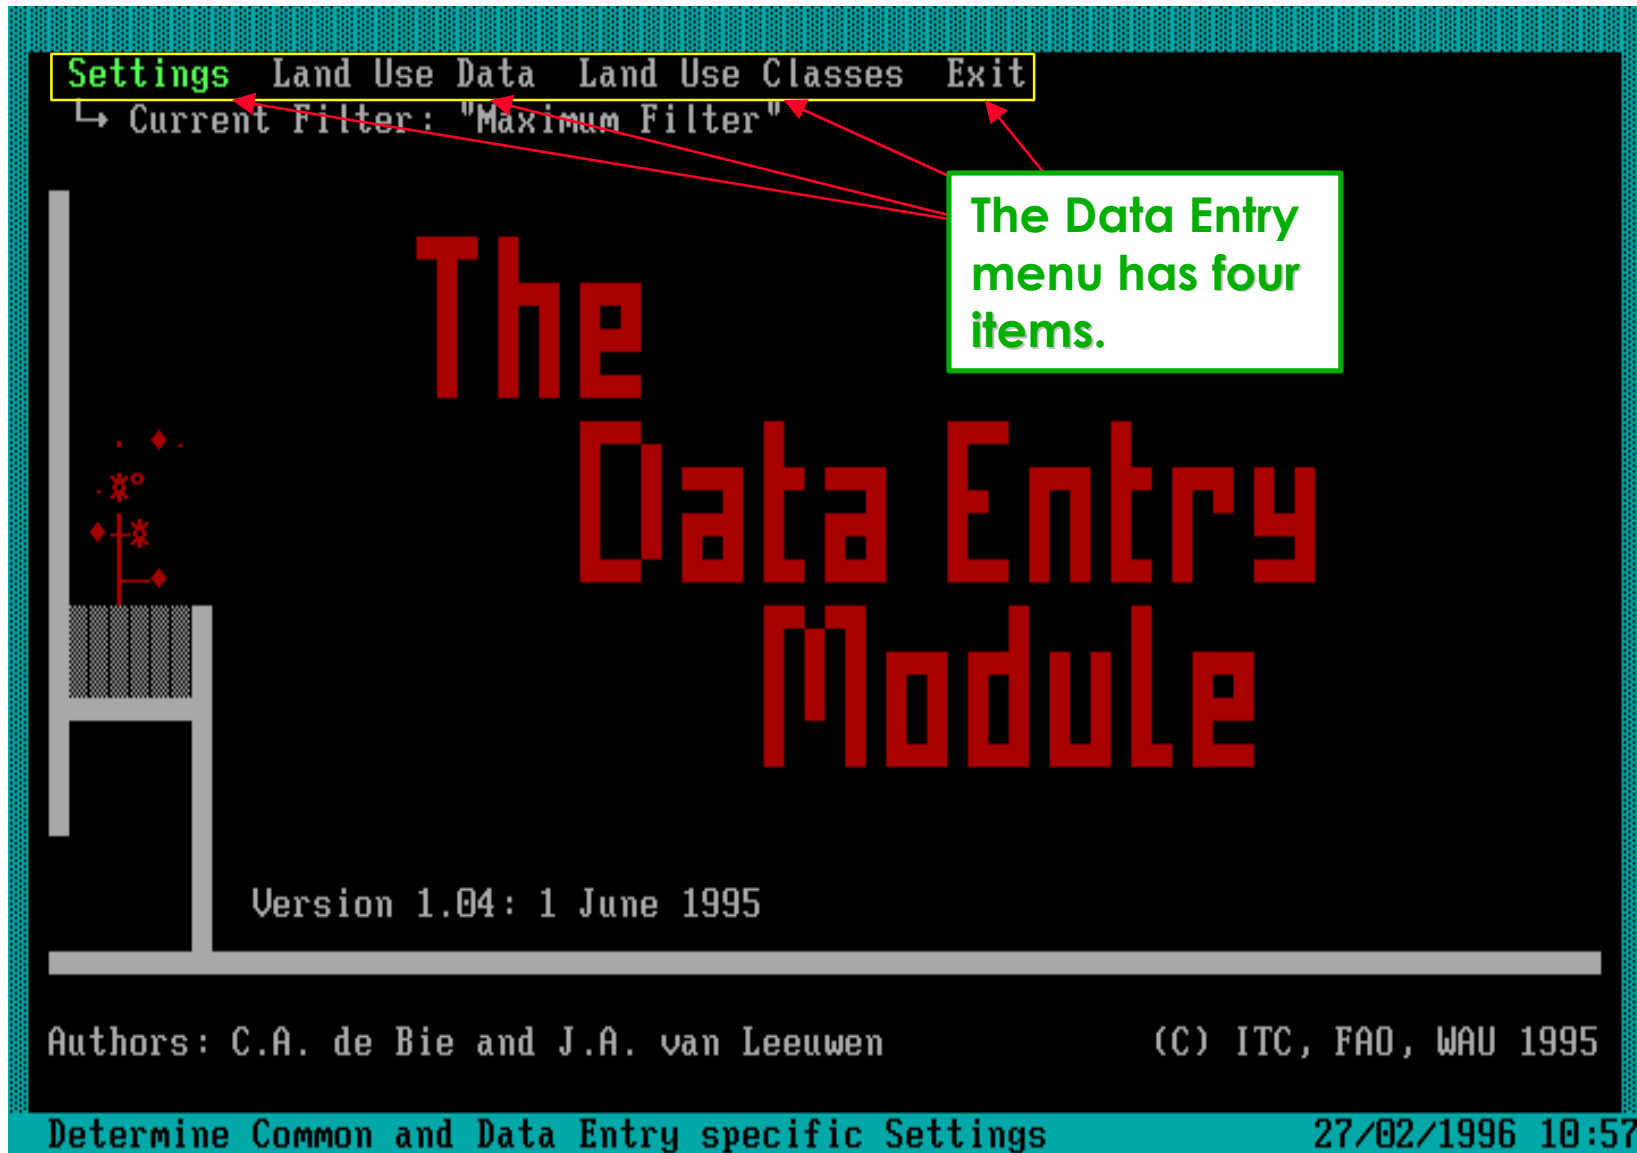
Settings Land Use Data Land Use Classes Exit

└→ Current Filter: "Maximum Filter"

The Data Entry menu has four items.

The Data Entry Module

Version 1.04: 1 June 1995

Authors: C.A. de Bie and J.A. van Leeuwen

(C) ITC, FAO, WAU 1995

Determine Common and Data Entry specific Settings

27/02/1996 10:57